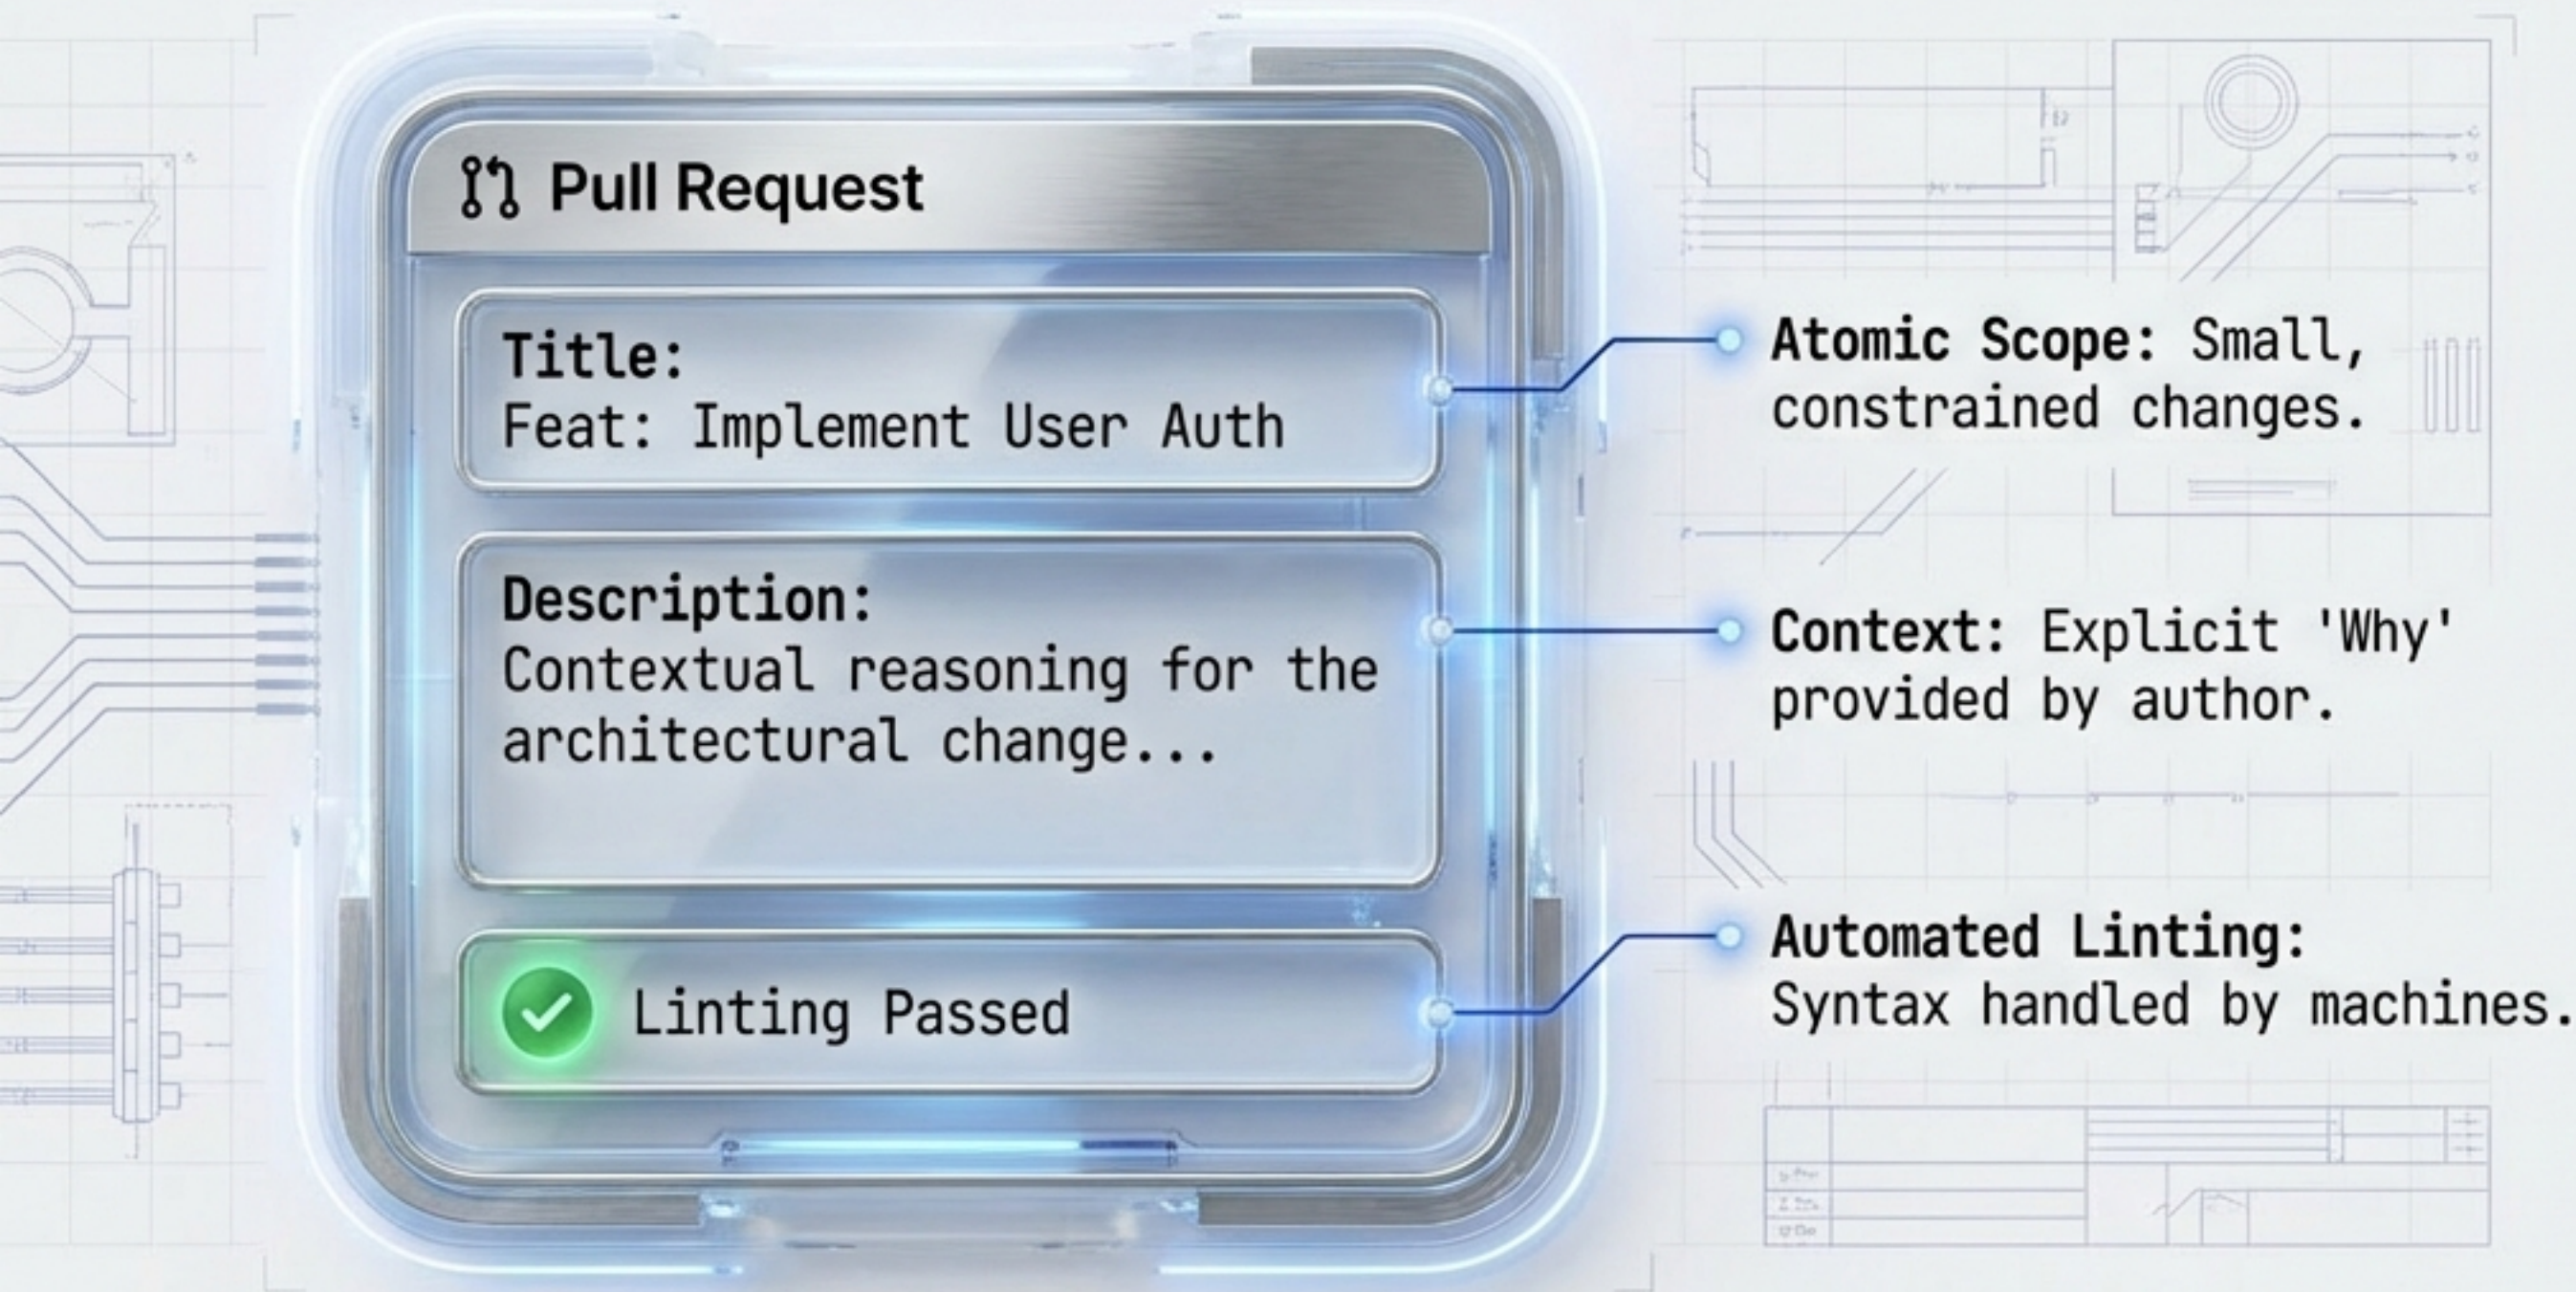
Pull Request

Title:
Feat: Implement User Auth

Description:
Contextual reasoning for the architectural change...

Linting Passed

Atomic Scope: Small, constrained changes.

Context: Explicit 'Why' provided by author.

Automated Linting: Syntax handled by machines.